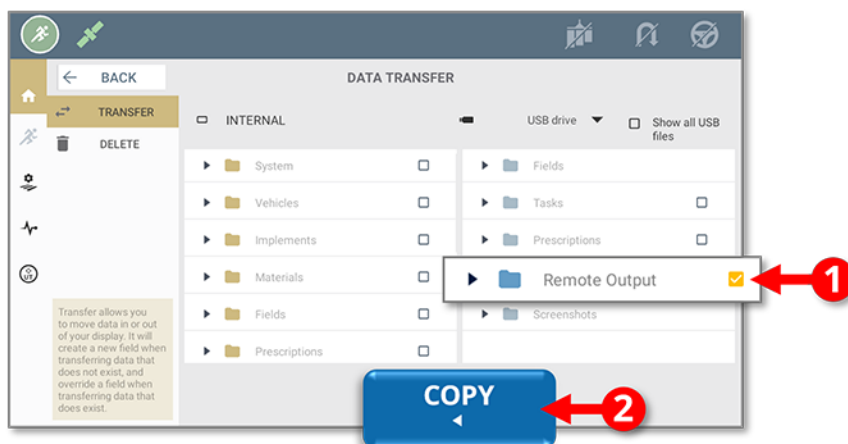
BACK

DATA TRANSFER

TRANSFER

DELETE

INTERNAL

USB drive

Show all USB files

System

Vehicles

Implements

Materials

Fields

Prescriptions

Fields

Tasks

Prescriptions

Remote Output

Screenshots

Transfer allows you to move data in or out of your display. It will create a new field when transferring data that does not exist, and override a field when transferring data that does exist.

COPY

1

2